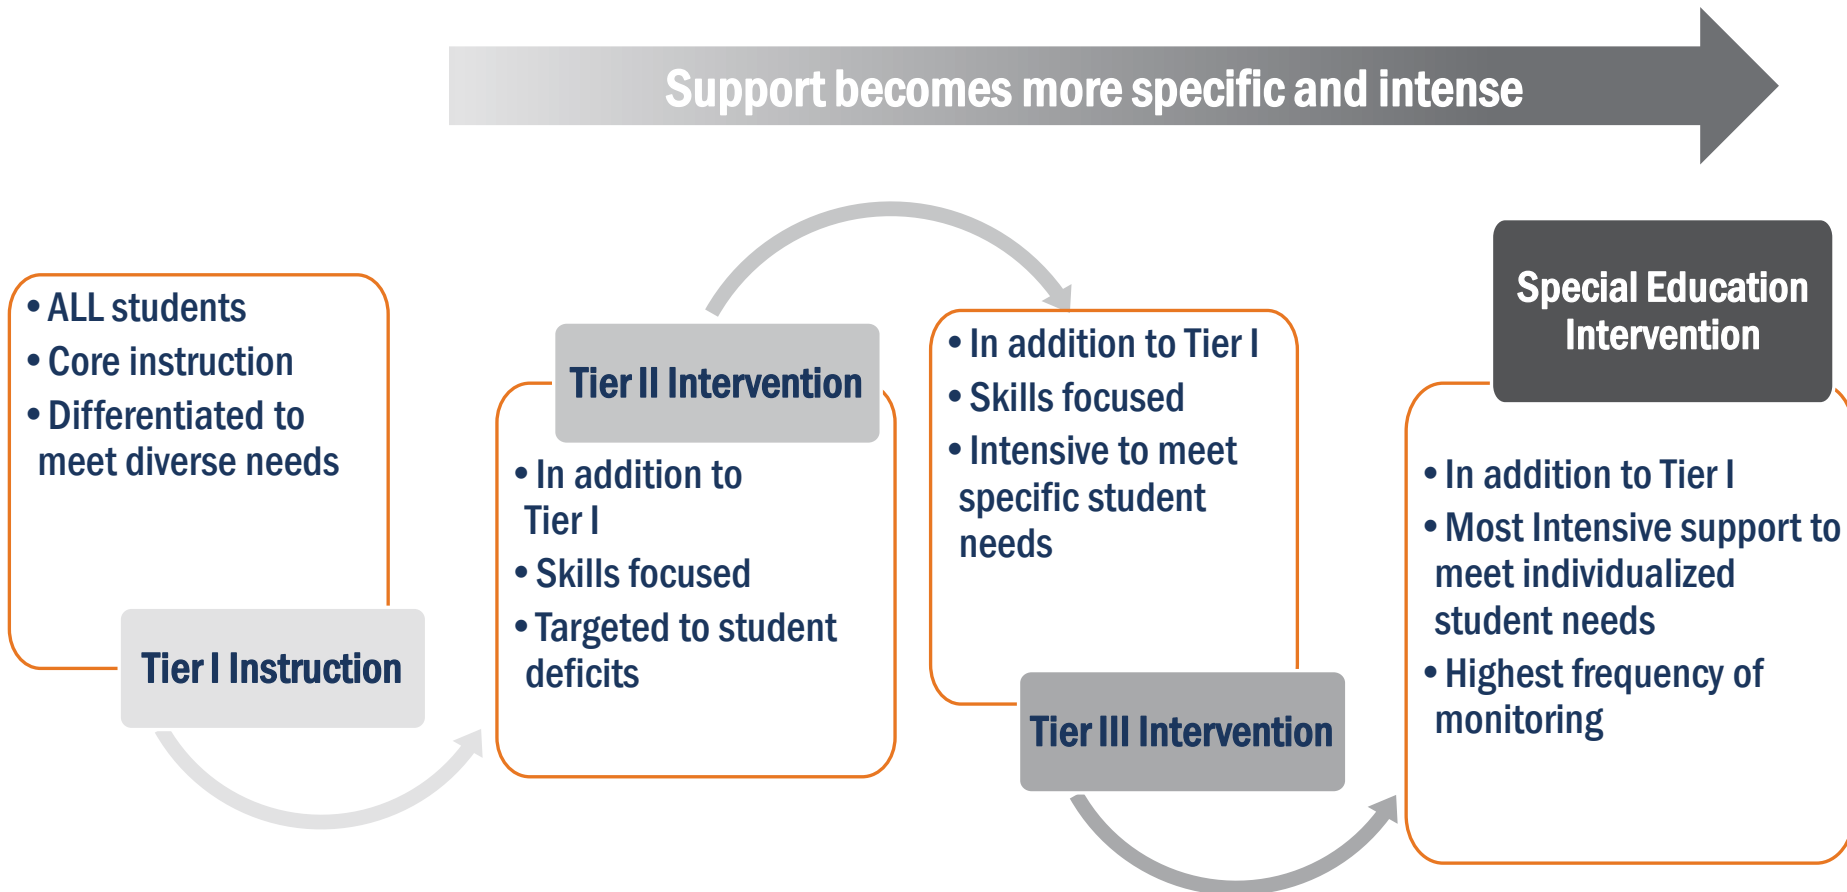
Support becomes more specific and intense

• ALL students
• Core instruction
• Differentiated to meet diverse needs

Tier I Instruction

Tier II Intervention

• In addition to Tier I
• Skills focused
• Targeted to student deficits

• In addition to Tier I
• Skills focused
• Intensive to meet specific student needs

Tier III Intervention

Special Education Intervention

• In addition to Tier I
• Most Intensive support to meet individualized student needs
• Highest frequency of monitoring